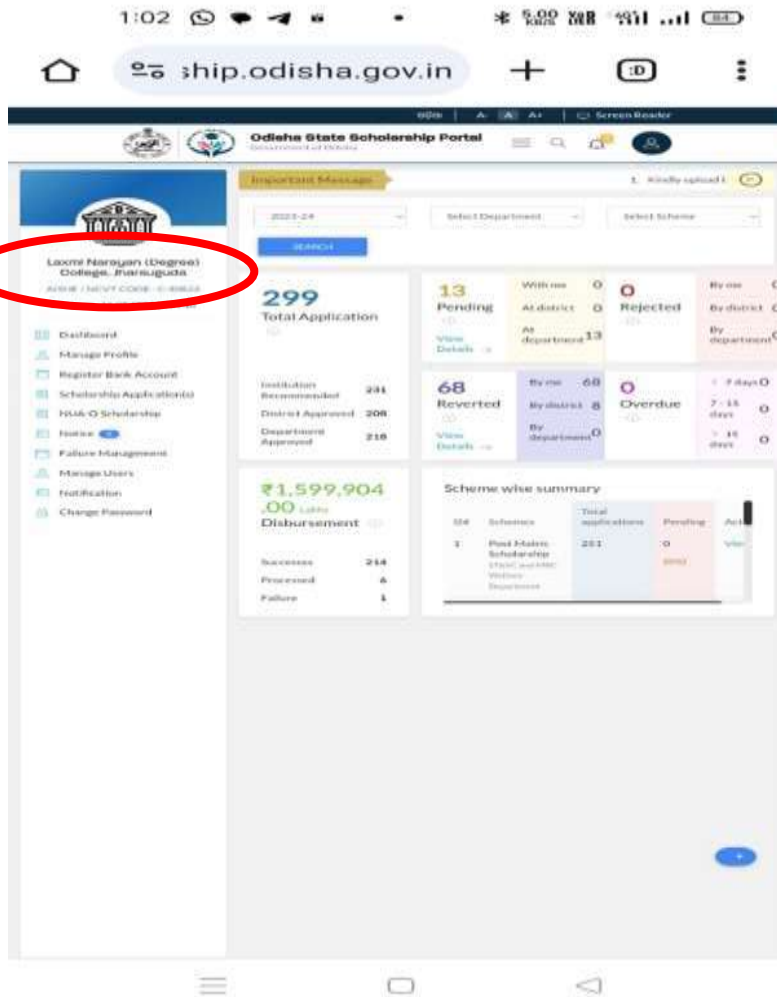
1:02

5.00 KB/S

84

ship.odisha.gov.in

:D

ଓଡ଼ିଆ | A- A A+ | Screen Reader

Odisha State Scholarship Portal
Government of Odisha

Laxmi Narayan (Degree) College, Jharsuguda
AISHE / NCVT CODE - C-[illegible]

Dashboard
Manage Profile
Register Bank Account
Scholarship Application(s)
NOA-O Scholarship
Notice
Failure Management
Manage Users
Notification
Change Password

Important Message

1. Kindly upload t

2023-24
Select Department
Select Scheme
SEARCH

299
Total Application

Institution Recommended 231
District Approved 208
Department Approved 218

13
Pending
View Details

With me 0
At district 0
At department 13

0
Rejected

By me 0
By district 0
By department 0

68
Reverted
View Details

By me 68
By district 8
By department 0

0
Overdue

< 7 days 0
7 - 15 days 0
> 15 days 0

₹1,599,904.00 Lakhs
Disbursement

Success 214
Processed 4
Failure 1

Scheme wise summary

| Sl# | Schemes | Total applications | Pending | Act |
|---|---|---|---|---|
| 1 | Post Matric Scholarship ST&SC and MBC Welfare Department | 251 | 0 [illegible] | View |